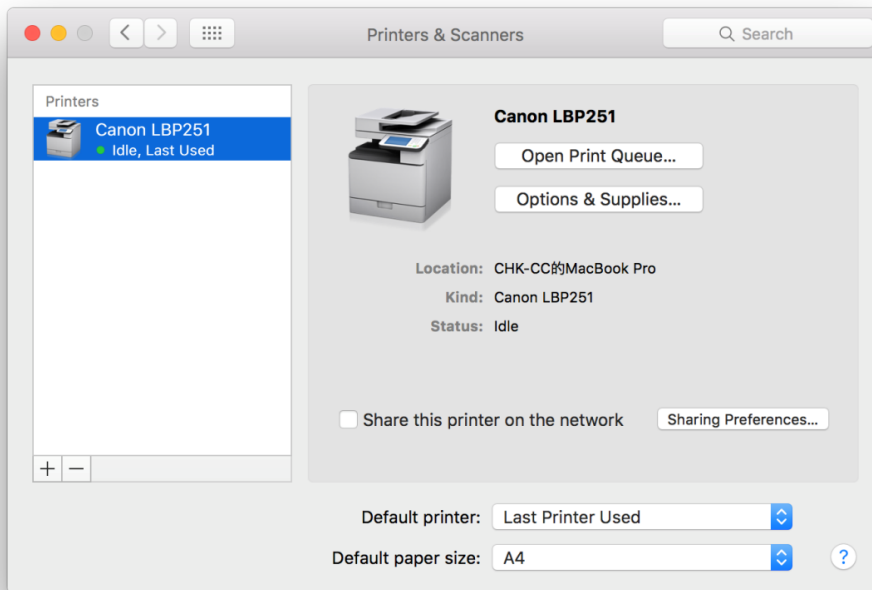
Printers & Scanners

Search

Printers

Canon LBP251
Idle, Last Used

+ −

Canon LBP251

Open Print Queue...

Options & Supplies...

Location: CHK-CC的MacBook Pro

Kind: Canon LBP251

Status: Idle

Share this printer on the network

Sharing Preferences...

Default printer: Last Printer Used

Default paper size: A4

?